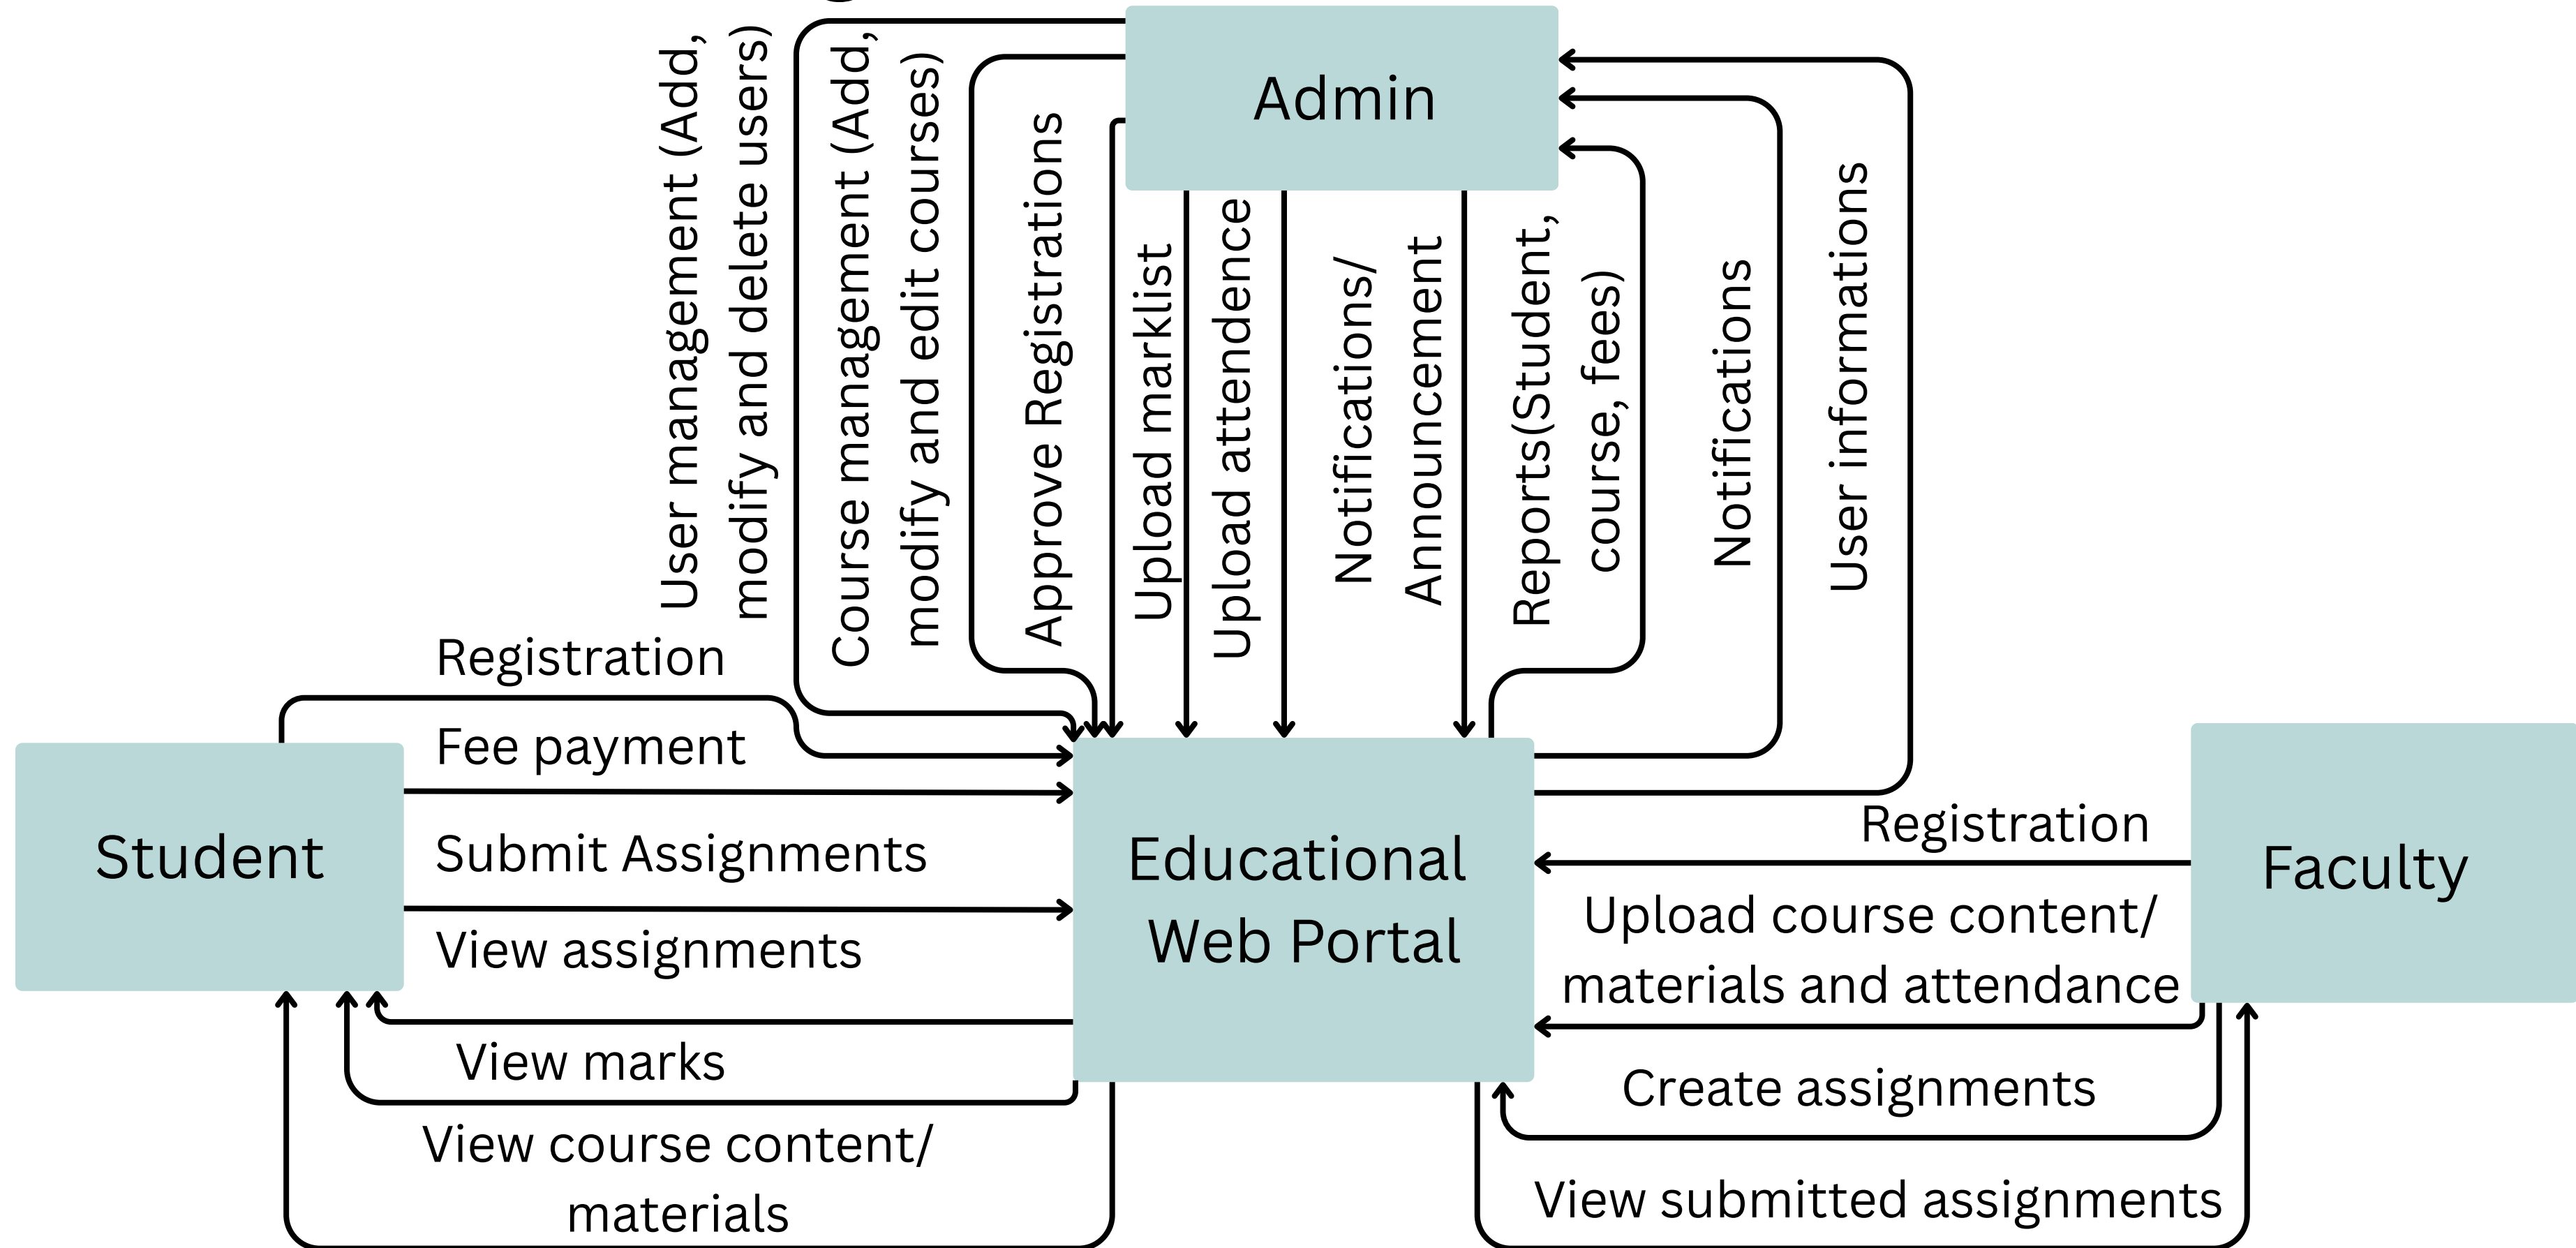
Admin

User management (Add, modify and delete users)

Course management (Add, modify and edit courses)

Approve Registration

Upload marklist

Upload attendence

Notifications/ Announcement

Reports(Student, course, fees)

Notifications

User informations

Registration

Fee payment

Student

Submit Assignments

View assignments

Educational Web Portal

View marks

View course content/ materials

Registration

Faculty

Upload course content/ materials and attendance

Create assignments

View submitted assignments